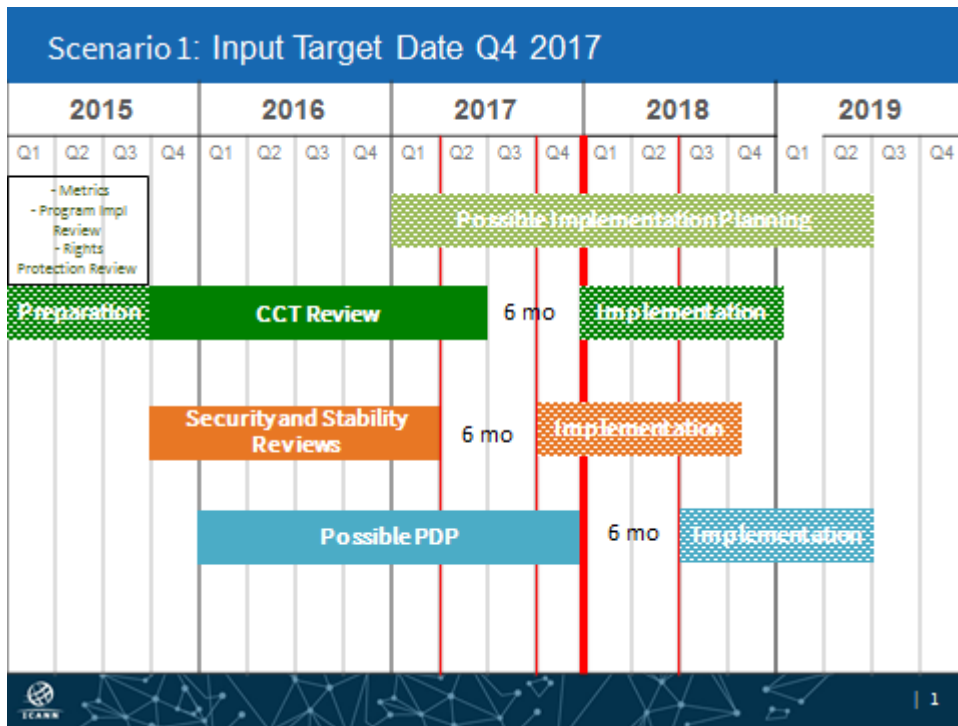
Scenario 1: Input Target Date Q4 2017

| 2015 | | | | 2016 | | | | 2017 | | | | 2018 | | | | 2019 | | | |
|---|---|---|---|---|---|---|---|---|---|---|---|---|---|---|---|---|---|---|---|
| Q1 | Q2 | Q3 | Q4 | Q1 | Q2 | Q3 | Q4 | Q1 | Q2 | Q3 | Q4 | Q1 | Q2 | Q3 | Q4 | Q1 | Q2 | Q3 | Q4 |

- Metrics
- Program Impl Review
- Rights Protection Review

Possible Implementation Planning

Preparation

CCT Review

6 mo

Implementation

Security and Stability Reviews

6 mo

Implementation

Possible PDP

6 mo

Implementation

ICANN

| 1